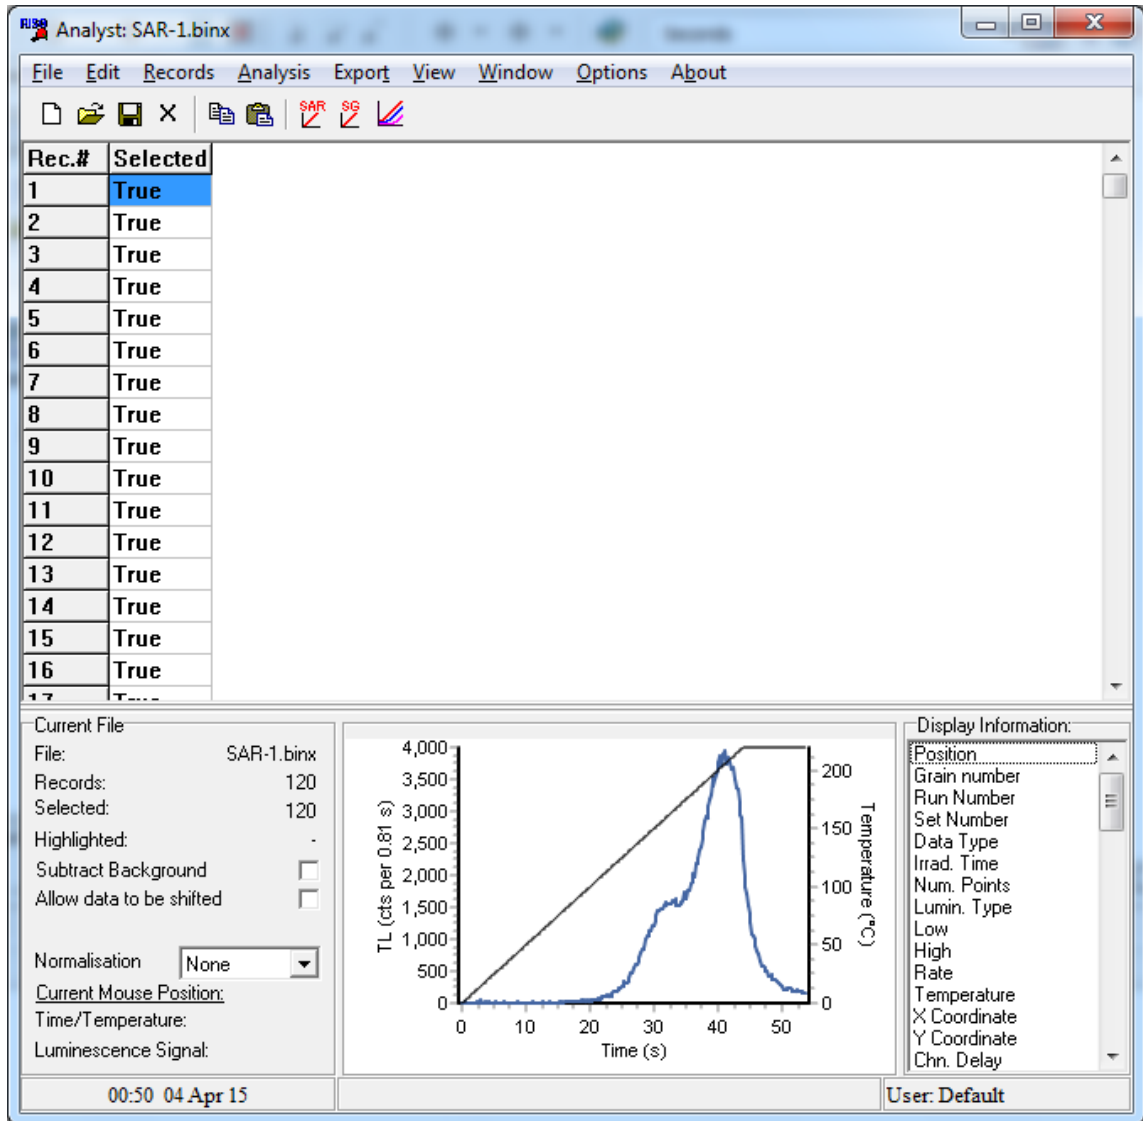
Analyst: SAR-1.binx

File Edit Records Analysis Export View Window Options About

SAR SG

| Rec.# | Selected |
|---|---|
| 1 | True |
| 2 | True |
| 3 | True |
| 4 | True |
| 5 | True |
| 6 | True |
| 7 | True |
| 8 | True |
| 9 | True |
| 10 | True |
| 11 | True |
| 12 | True |
| 13 | True |
| 14 | True |
| 15 | True |
| 16 | True |
| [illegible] | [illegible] |

Current File
File: SAR-1.binx
Records: 120
Selected: 120
Highlighted: -
Subtract Background
Allow data to be shifted

Normalisation None
Current Mouse Position:
Time/Temperature:
Luminescence Signal:

4,000
3,500
3,000
2,500
2,000
1,500
1,000
500
0
TL (cts per 0.81 s)
200
150
100
50
0
Temperature (°C)
0 10 20 30 40 50
Time (s)

Display Information:
Position
Grain number
Run Number
Set Number
Data Type
Irrad. Time
Num. Points
Lumin. Type
Low
High
Rate
Temperature
X Coordinate
Y Coordinate
Chn. Delay

00:50 04 Apr 15
User: Default